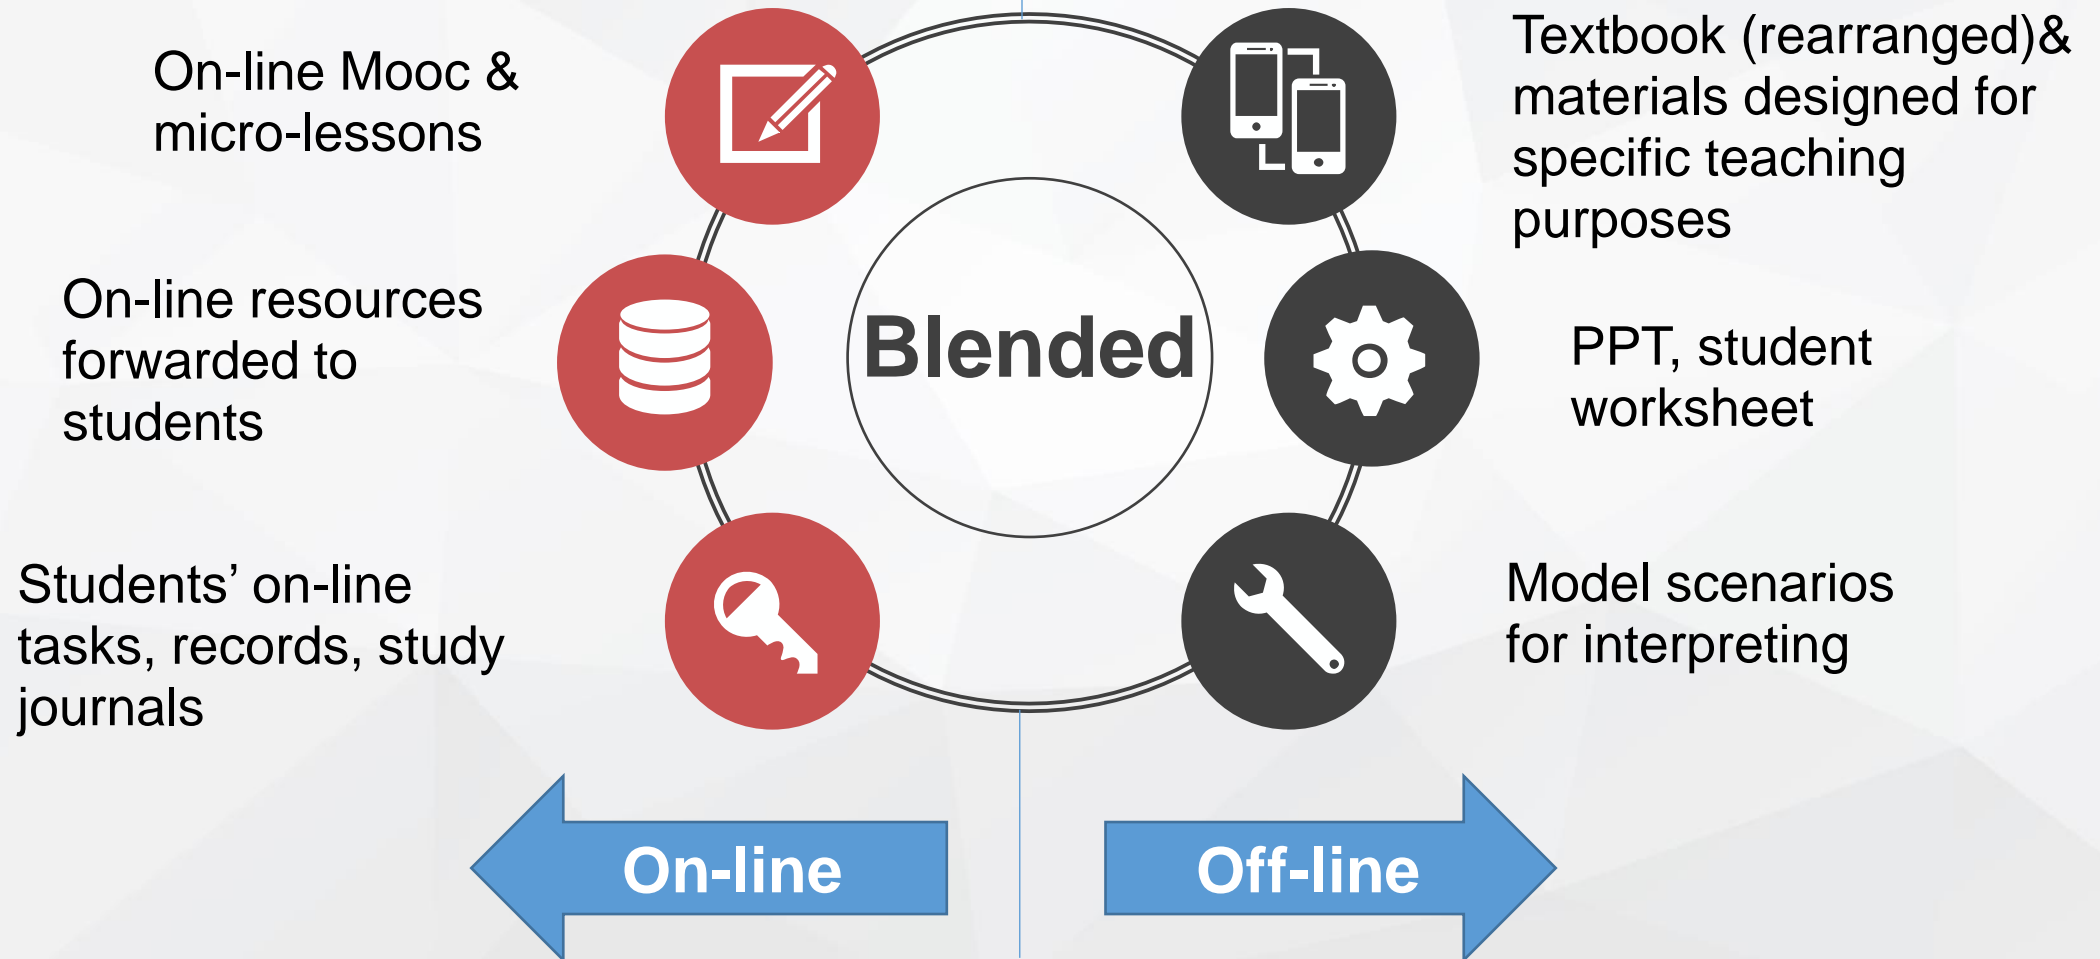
On-line Mooc & micro-lessons

On-line resources forwarded to students

Students’ on-line tasks, records, study journals

Blended

Textbook (rearranged)& materials designed for specific teaching purposes

PPT, student worksheet

Model scenarios for interpreting

On-line

Off-line